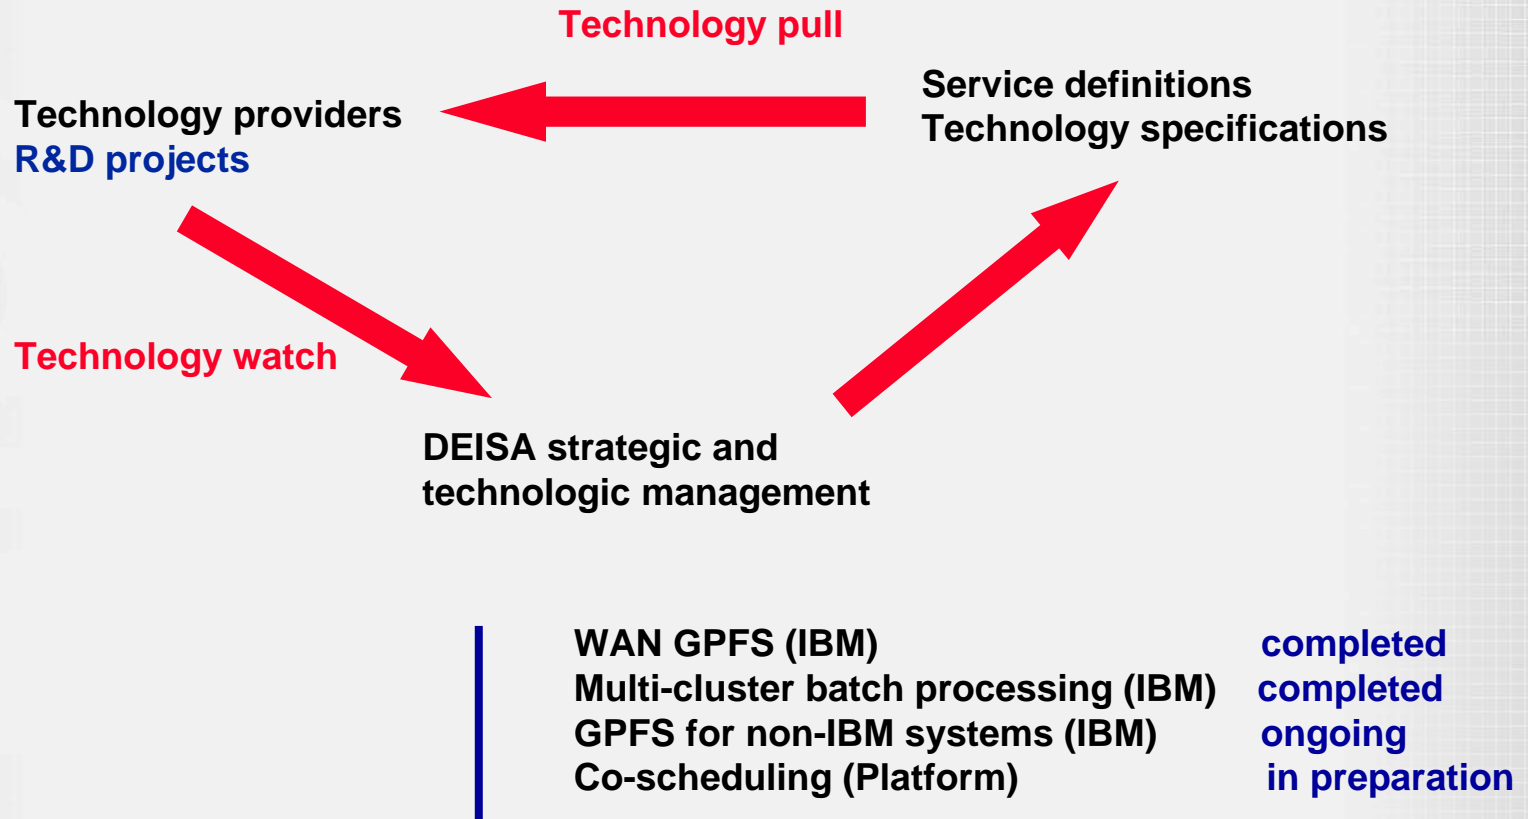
Technology pull

Technology providers
R&D projects

Service definitions
Technology specifications

Technology watch

DEISA strategic and technologic management

| | |
|---|---|
| WAN GPFS (IBM) | completed |
| Multi-cluster batch processing (IBM) | completed |
| GPFS for non-IBM systems (IBM) | ongoing |
| Co-scheduling (Platform) | in preparation |